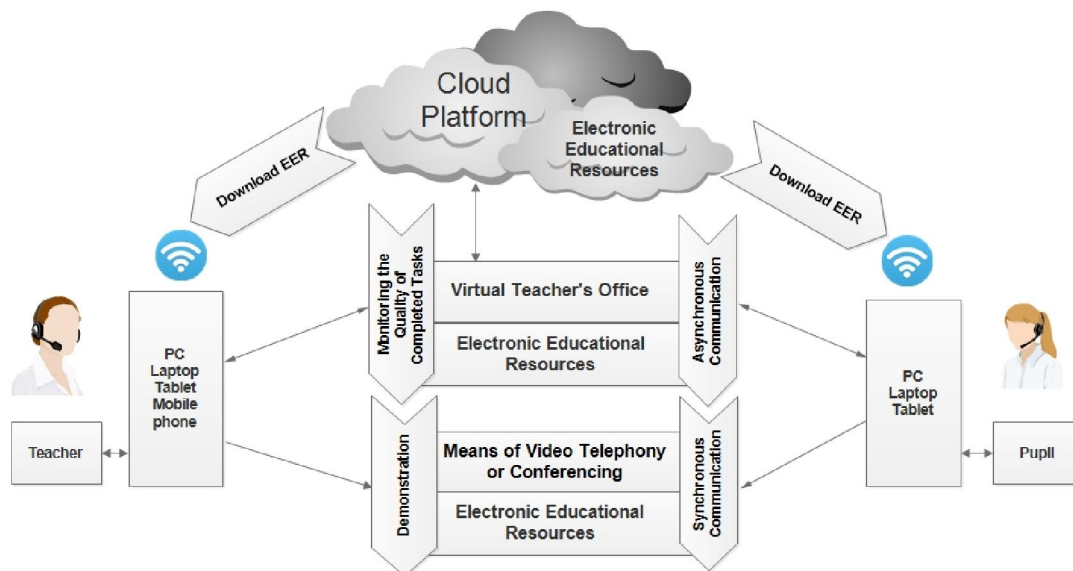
Cloud Platform

Electronic Educational Resources

Download EER

Download EER

Monitoring the Quality of Completed Tasks

Virtual Teacher's Office

Electronic Educational Resources

Asynchronous Communication

PC
Laptop
Tablet
Mobile phone

Teacher

Demonstration

Means of Video Telephony or Conferencing

Electronic Educational Resources

Synchronous Communication

PC
Laptop
Tablet

Pupil